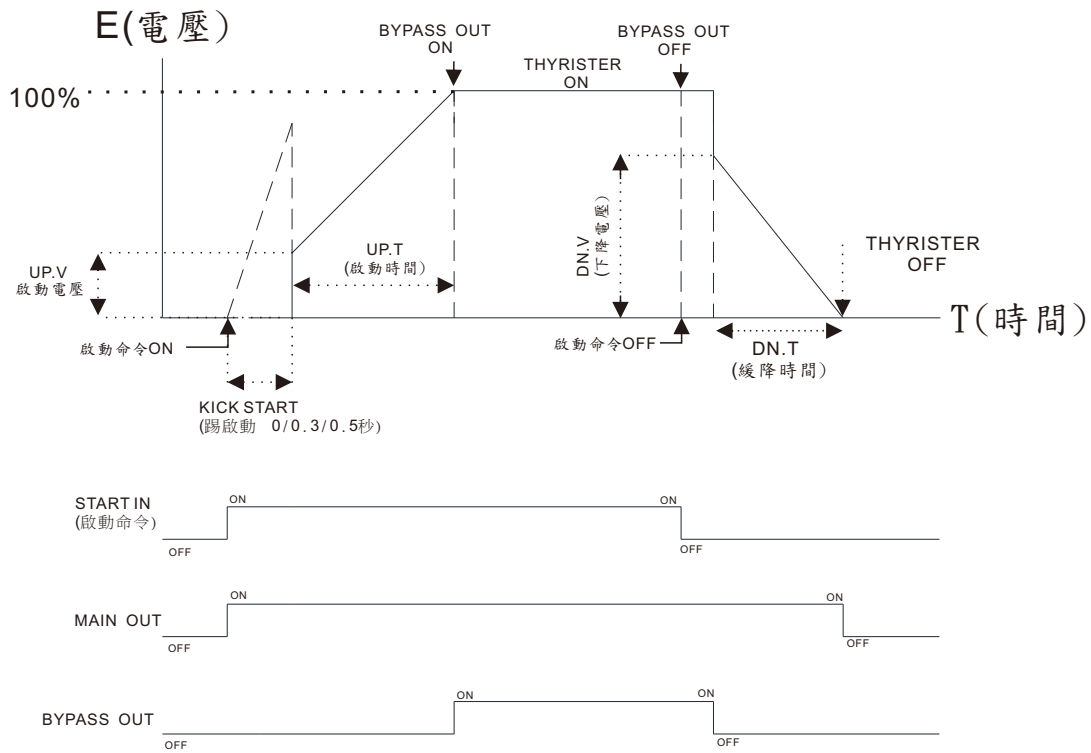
E(電壓)

BYPASS OUT ON

BYPASS OUT OFF

THYRISTER ON

100%

UP.V 啟動電壓

UP.T (啟動時間)

DN.V (下降電壓)

THYRISTER OFF

T(時間)

啟動命令ON

啟動命令OFF

DN.T (緩降時間)

KICK START (踢啟動 0/0.3/0.5秒)

START IN (啟動命令)

ON

OFF

ON

OFF

MAIN OUT

ON

OFF

ON

OFF

BYPASS OUT

ON

OFF

ON

OFF